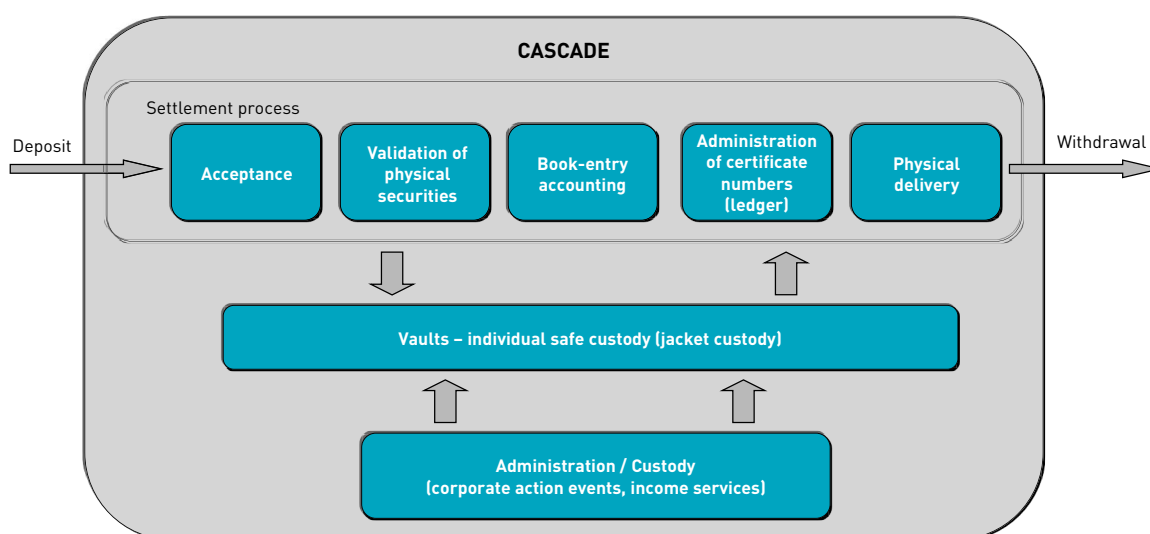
CASCADE

Settlement process

Deposit

Acceptance

Validation of physical securities

Book-entry accounting

Administration of certificate numbers (ledger)

Physical delivery

Withdrawal

Vaults – individual safe custody (jacket custody)

Administration / Custody (corporate action events, income services)